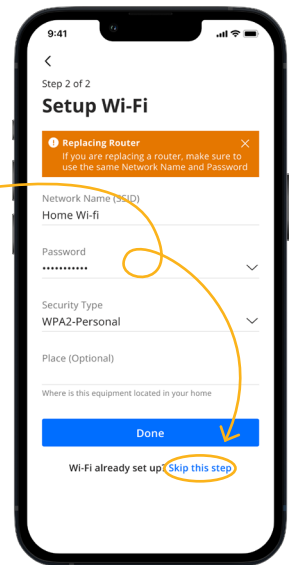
9:41

<

Step 2 of 2

Setup Wi-Fi

Replacing Router
If you are replacing a router, make sure to use the same Network Name and Password

Network Name (SSID)
Home Wi-fi

Password
•••••••••••

Security Type
WPA2-Personal

Place (Optional)

Where is this equipment located in your home

Done

Wi-Fi already set up? Skip this step